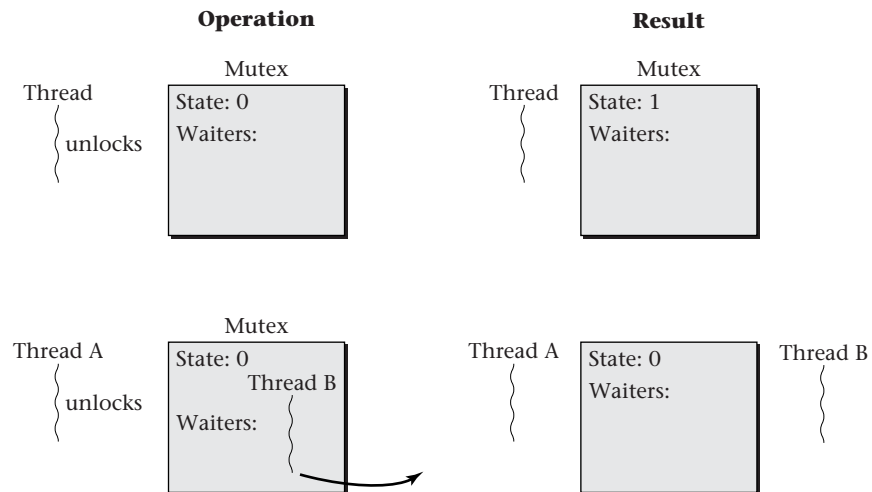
**Operation**

**Result**

Mutex

Thread

unlocks

State: 0

Waiters:

Mutex

Thread

State: 1

Waiters:

Mutex

Thread A

unlocks

State: 0

Thread B

Waiters:

Thread A

State: 0

Waiters:

Thread B